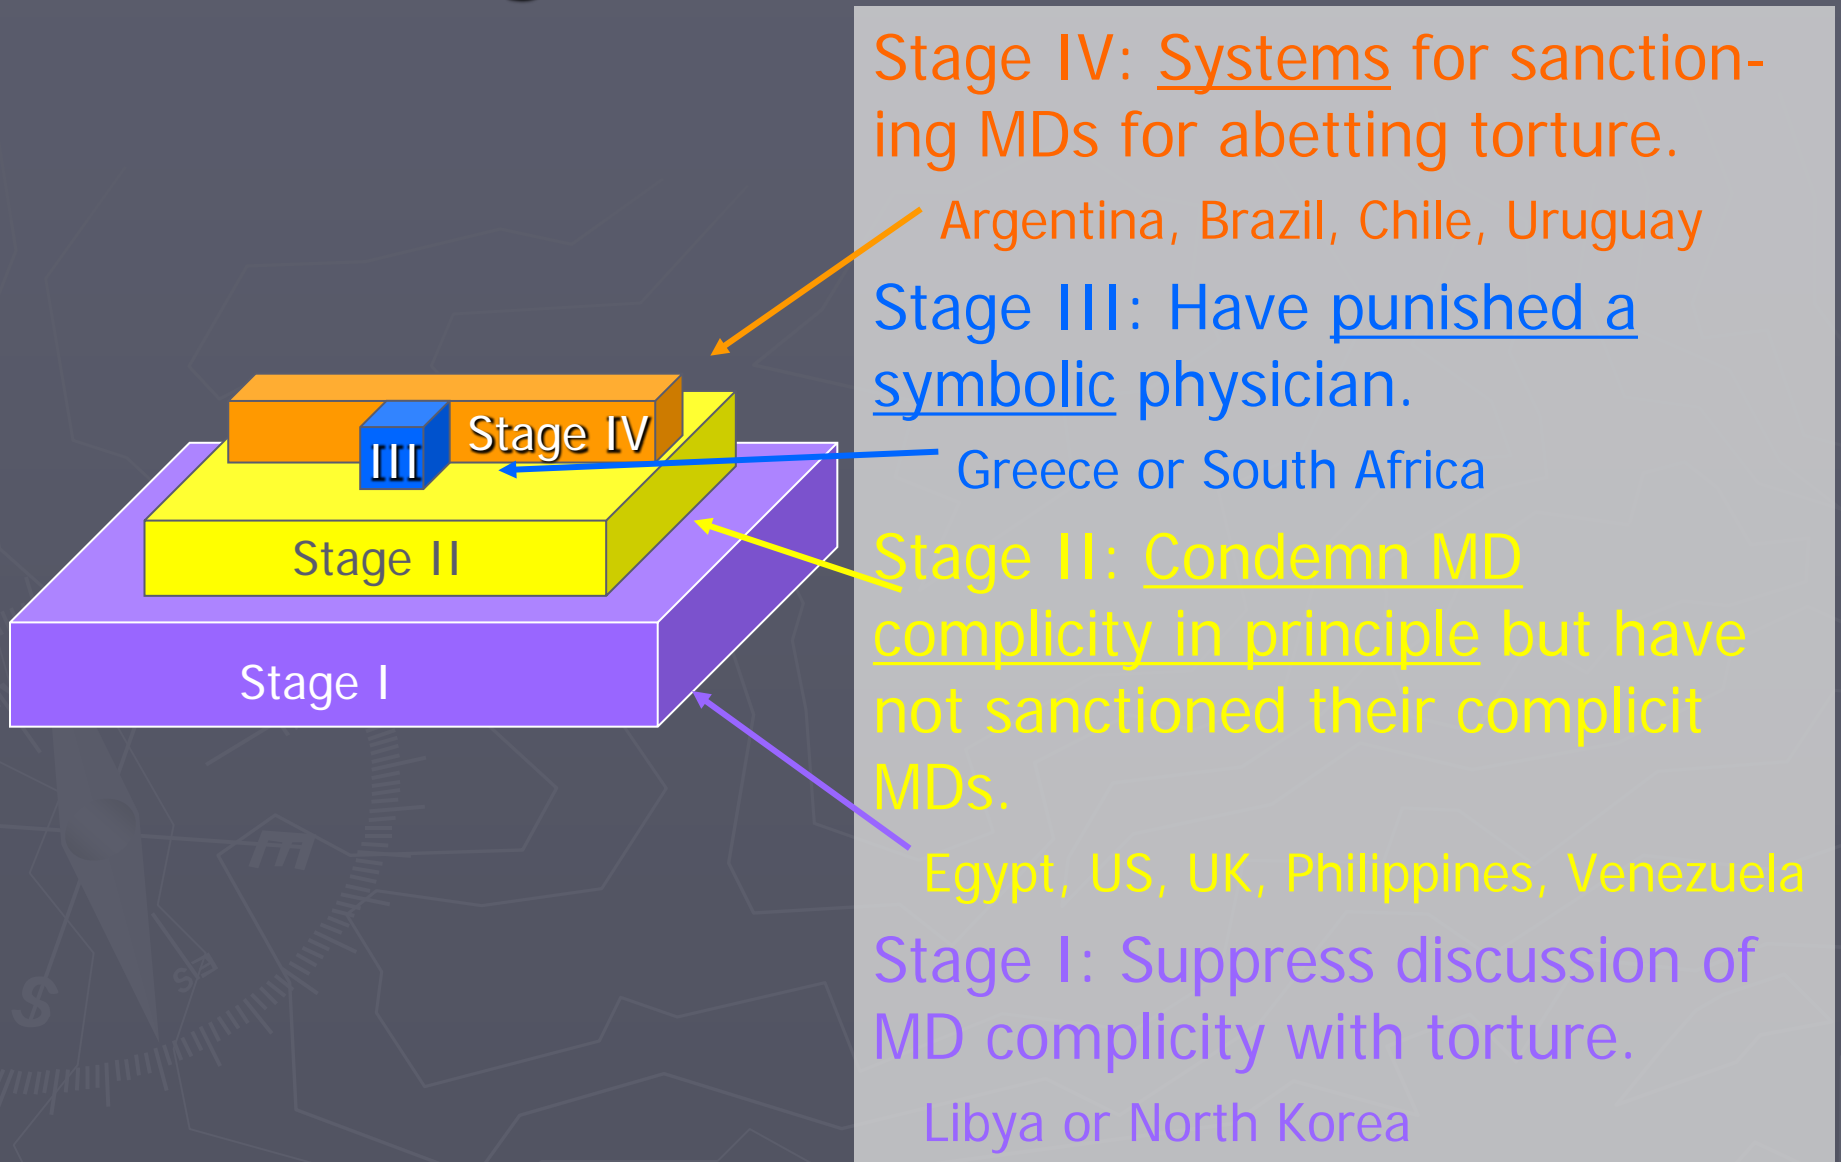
Stage IV

III

Stage II

Stage I

Stage IV: Systems for sanctioning MDs for abetting torture.

Argentina, Brazil, Chile, Uruguay

Stage III: Have punished a symbolic physician.

Greece or South Africa

Stage II: Condemn MD complicity in principle but have not sanctioned their complicit MDs.

Egypt, US, UK, Philippines, Venezuela

Stage I: Suppress discussion of MD complicity with torture.

Libya or North Korea